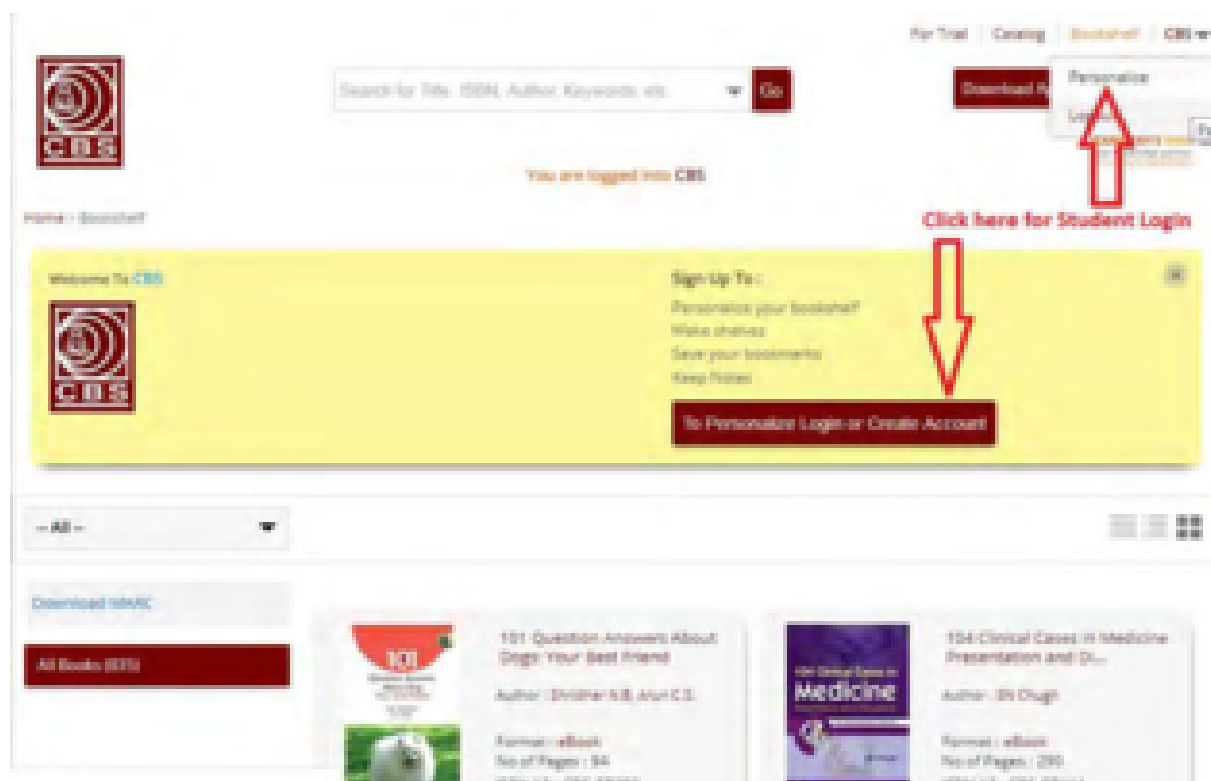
For Trial | Catalog | Bookshelf | CBS

CBS

Search for Title, ISBN, Author, Keywords, etc. Go

Download App

Personalize

Logout

You are logged into CBS

Home › Bookshelf

Click here for Student Login

Welcome To CBS

CBS

Sign Up To :

Personalize your bookshelf?

Make shelves

Save your bookmarks

Keep Notes

To Personalize Login or Create Account

-- All --

Download MARC

All Books (835)

101 Question Answers About Dogs: Your Best Friend

Author : Shridhar N.B, Arun C.S.

Format : eBook

No of Pages : 94

104 Clinical Cases in Medicine Presentation and Di...

Author : SN Chugh

Format : eBook

No of Pages : 290